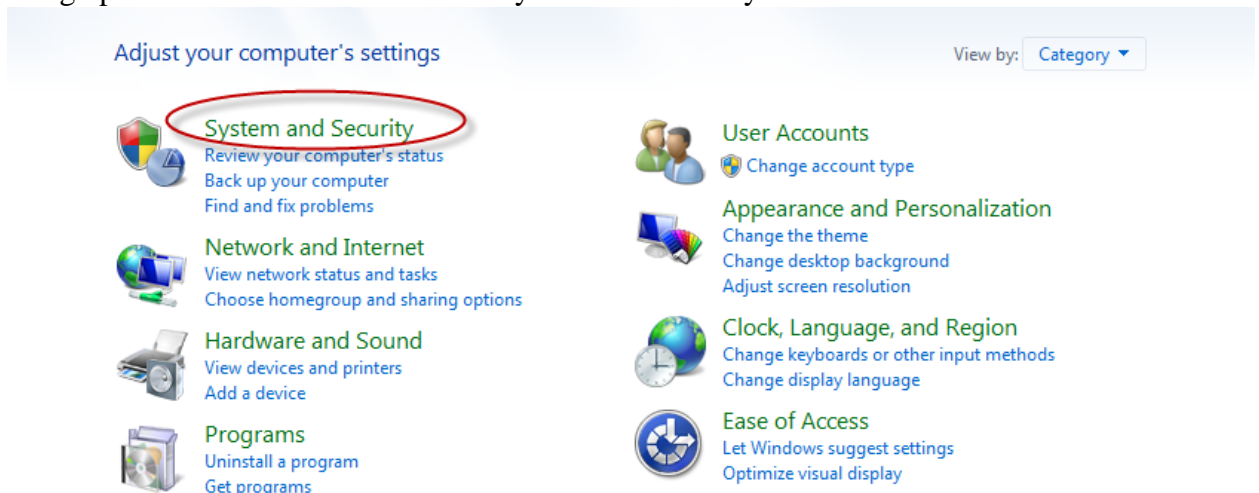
Adjust your computer's settings

View by: Category

System and Security
Review your computer's status
Back up your computer
Find and fix problems

Network and Internet
View network status and tasks
Choose homegroup and sharing options

Hardware and Sound
View devices and printers
Add a device

Programs
Uninstall a program
Get programs

User Accounts
Change account type

Appearance and Personalization
Change the theme
Change desktop background
Adjust screen resolution

Clock, Language, and Region
Change keyboards or other input methods
Change display language

Ease of Access
Let Windows suggest settings
Optimize visual display